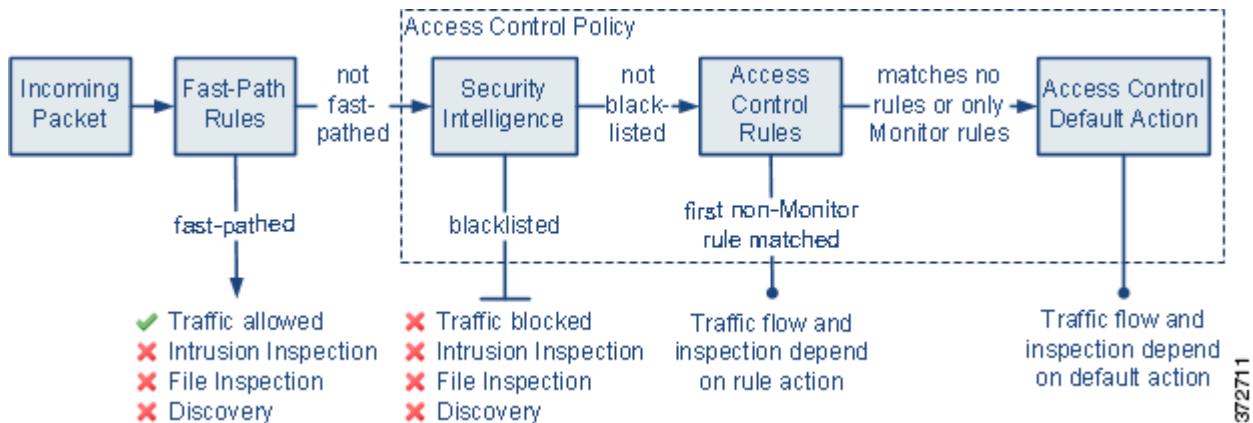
Access Control Policy

Incoming Packet

Fast-Path Rules

not fast-pathed

Security Intelligence

not blacklisted

Access Control Rules

matches no rules or only Monitor rules

Access Control Default Action

fast-pathed

blacklisted

first non-Monitor rule matched

✔ Traffic allowed
✖ Intrusion Inspection
✖ File Inspection
✖ Discovery

✖ Traffic blocked
✖ Intrusion Inspection
✖ File Inspection
✖ Discovery

Traffic flow and inspection depend on rule action

Traffic flow and inspection depend on default action

372711